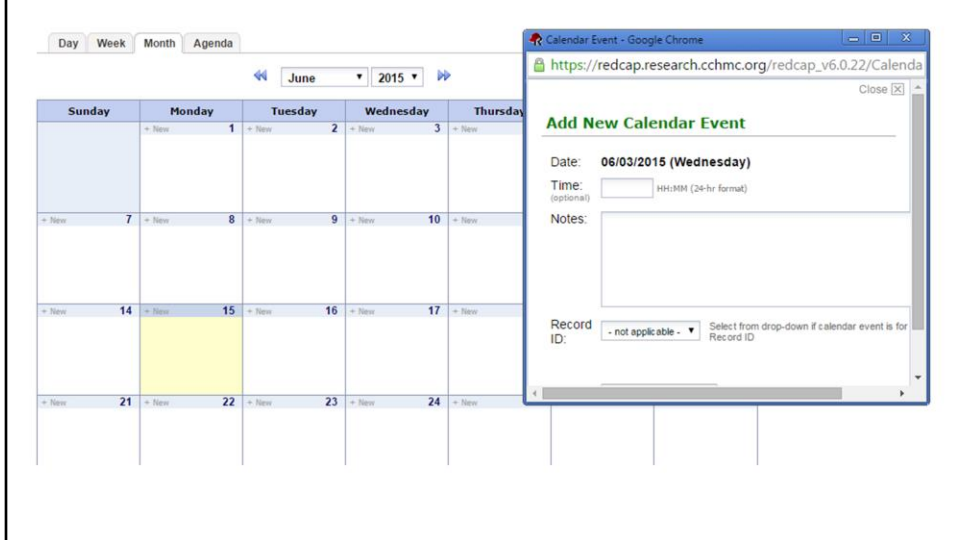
Day Week Month Agenda

June 2015

| Sunday | Monday | Tuesday | Wednesday | Thursday |
|---|---|---|---|---|
| | + New 1 | + New 2 | + New 3 | + New |
| + New 7 | + New 8 | + New 9 | + New 10 | + New |
| + New 14 | + New 15 | + New 16 | + New 17 | + New |
| + New 21 | + New 22 | + New 23 | + New 24 | + New |

Calendar Event - Google Chrome

https://redcap.research.cchmc.org/redcap_v6.0.22/Calenda

Close

Add New Calendar Event

Date: 06/03/2015 (Wednesday)

Time: (optional) HH:MM (24-hr format)

Notes:

Record ID: - not applicable - Select from drop-down if calendar event is for Record ID